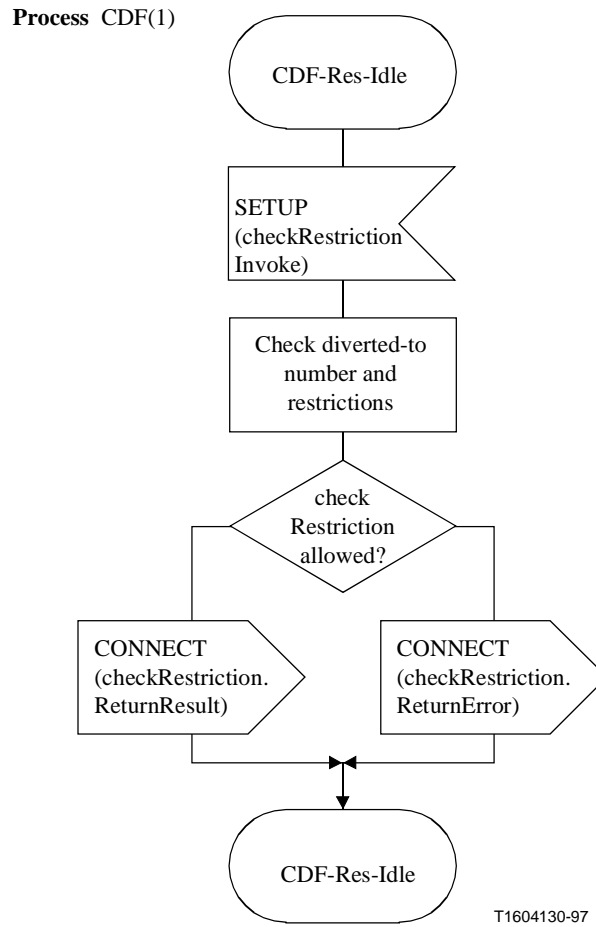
**Process** CDF(1)

CDF-Res-Idle

SETUP (checkRestriction Invoke)

Check diverted-to number and restrictions

check Restriction allowed?

CONNECT (checkRestriction. ReturnResult)

CONNECT (checkRestriction. ReturnError)

CDF-Res-Idle

T1604130-97